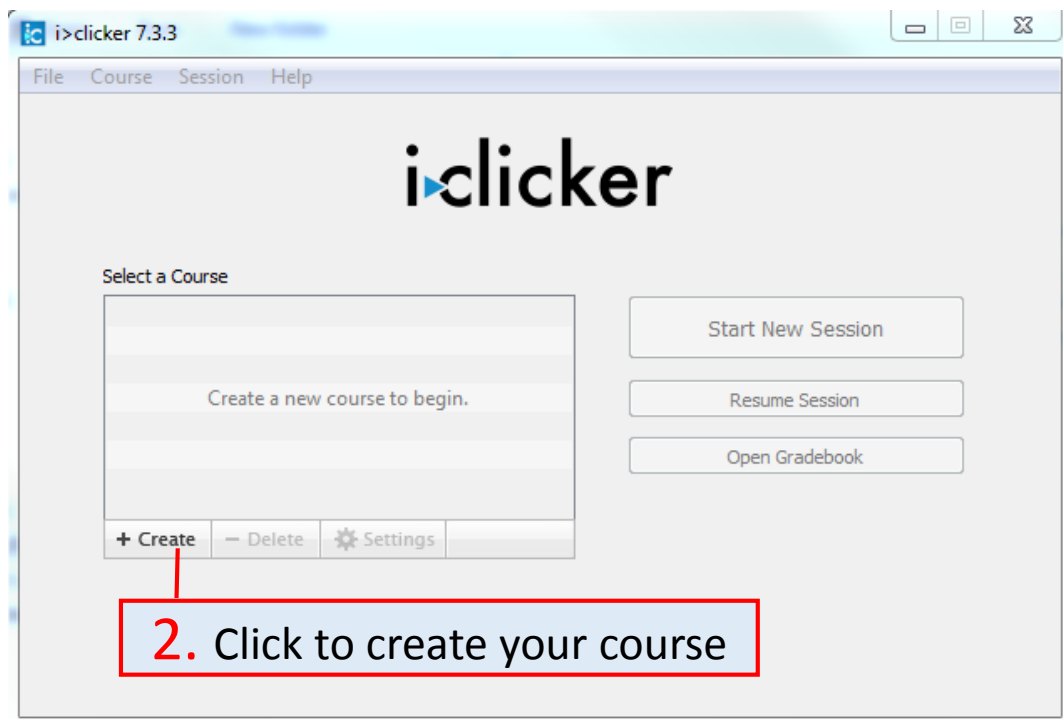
i>clicker 7.3.3

File Course Session Help

iclicker

Select a Course

Create a new course to begin.

+ Create — Delete Settings

Start New Session

Resume Session

Open Gradebook

2. Click to create your course